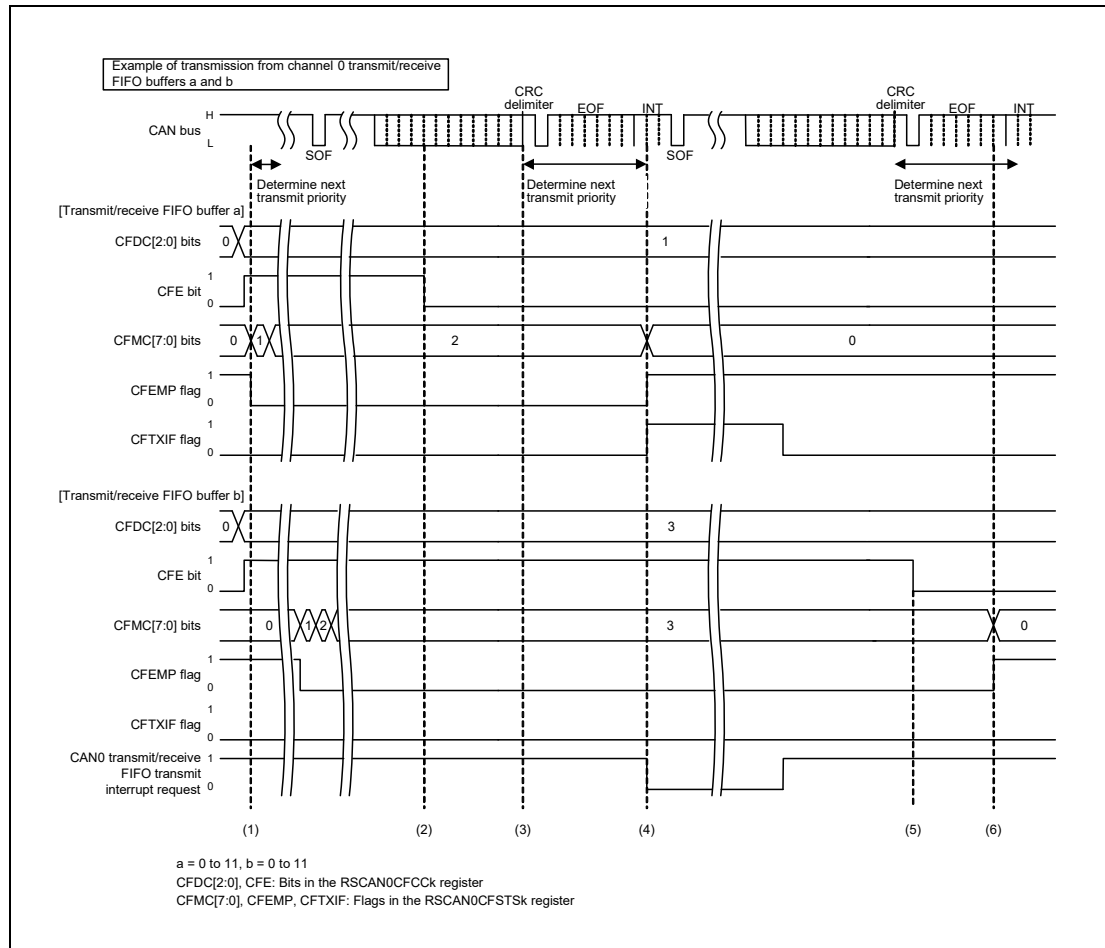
Example of transmission from channel 0 transmit/receive FIFO buffers a and b

CAN bus H L

SOF

CRC delimiter

EOF

INT

SOF

CRC delimiter

EOF

INT

Determine next transmit priority

Determine next transmit priority

Determine next transmit priority

[Transmit/receive FIFO buffer a]

CFDC[2:0] bits 0 1

CFE bit 1 0

CFMC[7:0] bits 0 1 2 0

CFEMP flag 1 0

CFTXIF flag 1 0

[Transmit/receive FIFO buffer b]

CFDC[2:0] bits 0 3

CFE bit 1 0

CFMC[7:0] bits 0 1 2 3 0

CFEMP flag 1 0

CFTXIF flag 1 0

CAN0 transmit/receive FIFO transmit interrupt request 1 0

(1) (2) (3) (4) (5) (6)

a = 0 to 11, b = 0 to 11
CFDC[2:0], CFE: Bits in the RSCAN0CFCCk register
CFMC[7:0], CFEMP, CFTXIF: Flags in the RSCAN0CFSTSk register